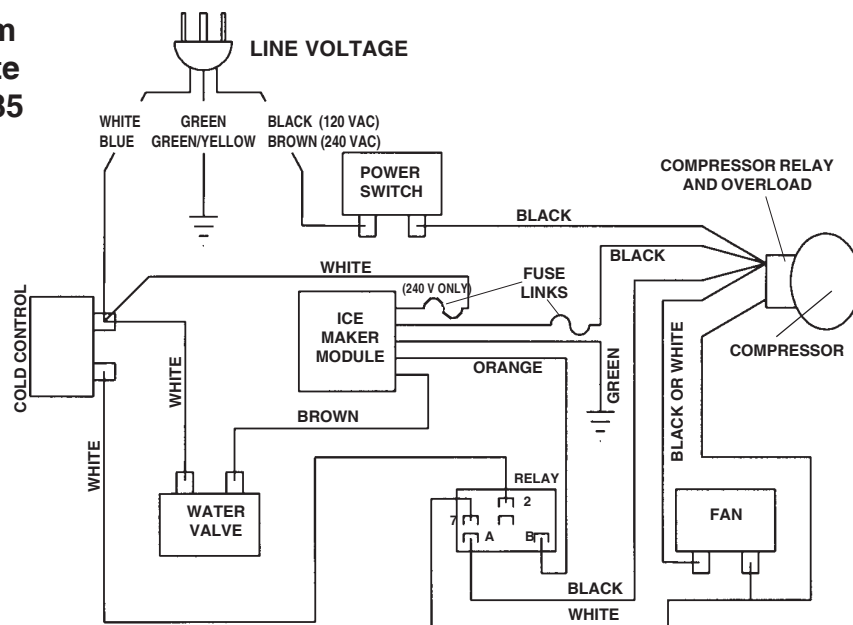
m
te
35

LINE VOLTAGE

WHITE
BLUE

GREEN
GREEN/YELLOW

BLACK (120 VAC)
BROWN (240 VAC)

POWER SWITCH

COMPRESSOR RELAY AND OVERLOAD

BLACK

BLACK

WHITE

FUSE LINKS

(240 V ONLY)

COLD CONTROL

ICE MAKER MODULE

COMPRESSOR

ORANGE

GREEN

BLACK OR WHITE

WHITE

BROWN

WHITE

RELAY

2

7

A

B

WATER VALVE

FAN

BLACK

WHITE